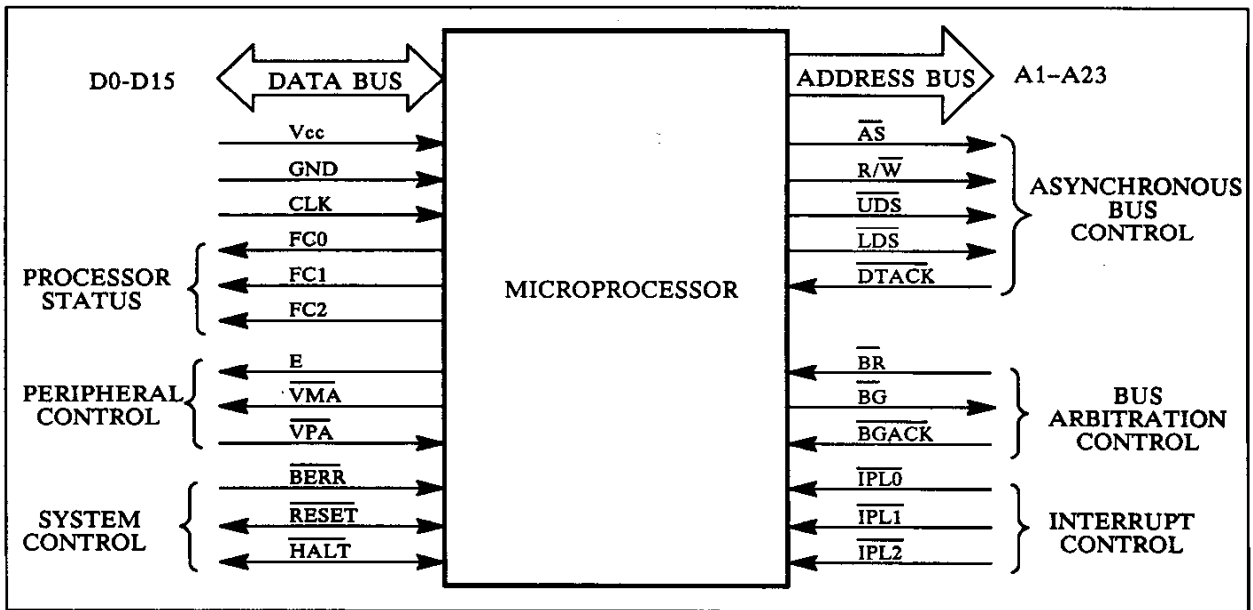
D0-D15
DATA BUS
ADDRESS BUS
A1-A23

Vcc
GND
CLK
FC0
FC1
FC2
PROCESSOR STATUS

MICROPROCESSOR

$\overline{AS}$
R/$\overline{W}$
$\overline{UDS}$
$\overline{LDS}$
$\overline{DTACK}$
ASYNCHRONOUS BUS CONTROL

E
$\overline{VMA}$
$\overline{VPA}$
PERIPHERAL CONTROL

$\overline{BR}$
$\overline{BG}$
$\overline{BGACK}$
BUS ARBITRATION CONTROL

$\overline{BERR}$
$\overline{RESET}$
$\overline{HALT}$
SYSTEM CONTROL

$\overline{IPL0}$
$\overline{IPL1}$
$\overline{IPL2}$
INTERRUPT CONTROL